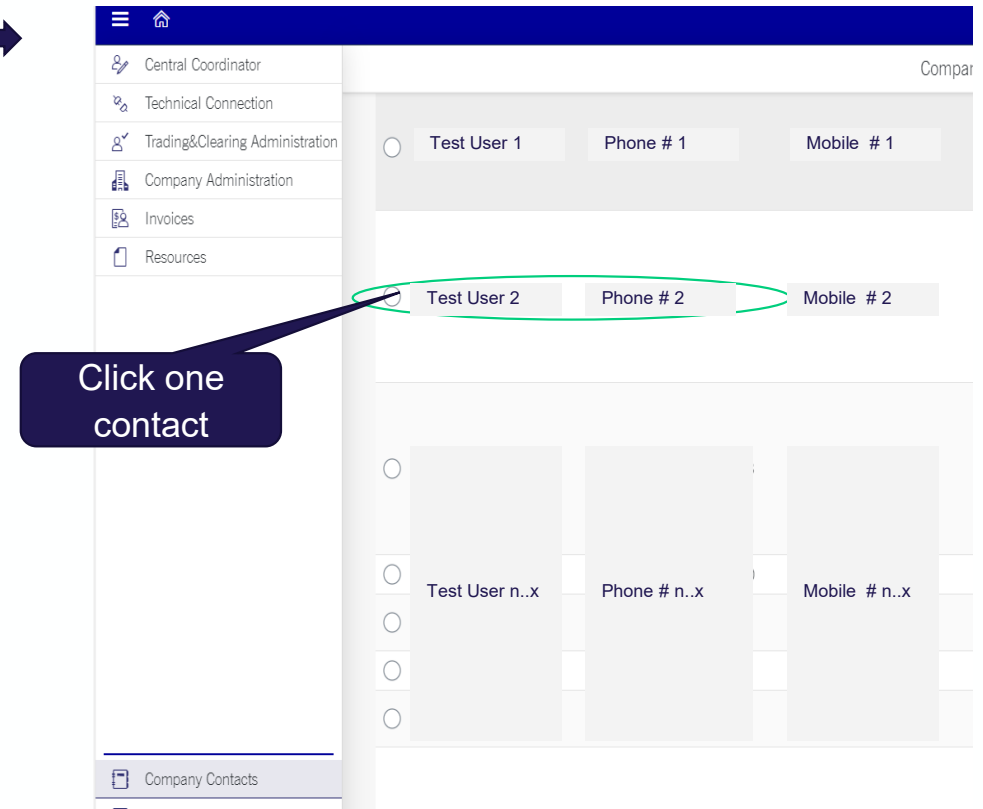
Central Coordinator
Technical Connection
Trading&Clearing Administration
Company Administration
Invoices
Resources

Compar

Test User 1 | Phone # 1 | Mobile # 1

Test User 2 | Phone # 2 | Mobile # 2

Click one contact

Test User n..x | Phone # n..x | Mobile # n..x

Company Contacts